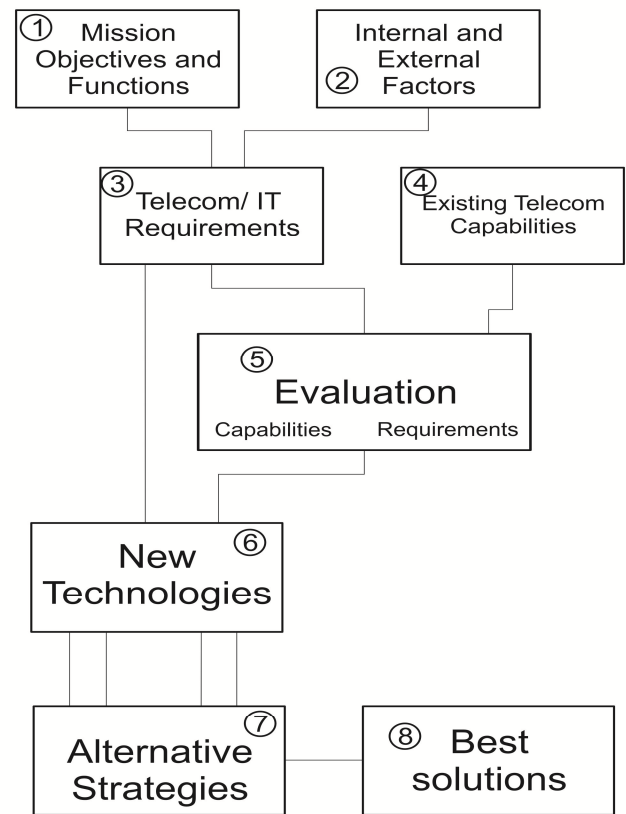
① Mission Objectives and Functions

Internal and External ② Factors

③ Telecom/ IT Requirements

④ Existing Telecom Capabilities

⑤ Evaluation
Capabilities Requirements

New ⑥ Technologies

⑦ Alternative Strategies

⑧ Best solutions